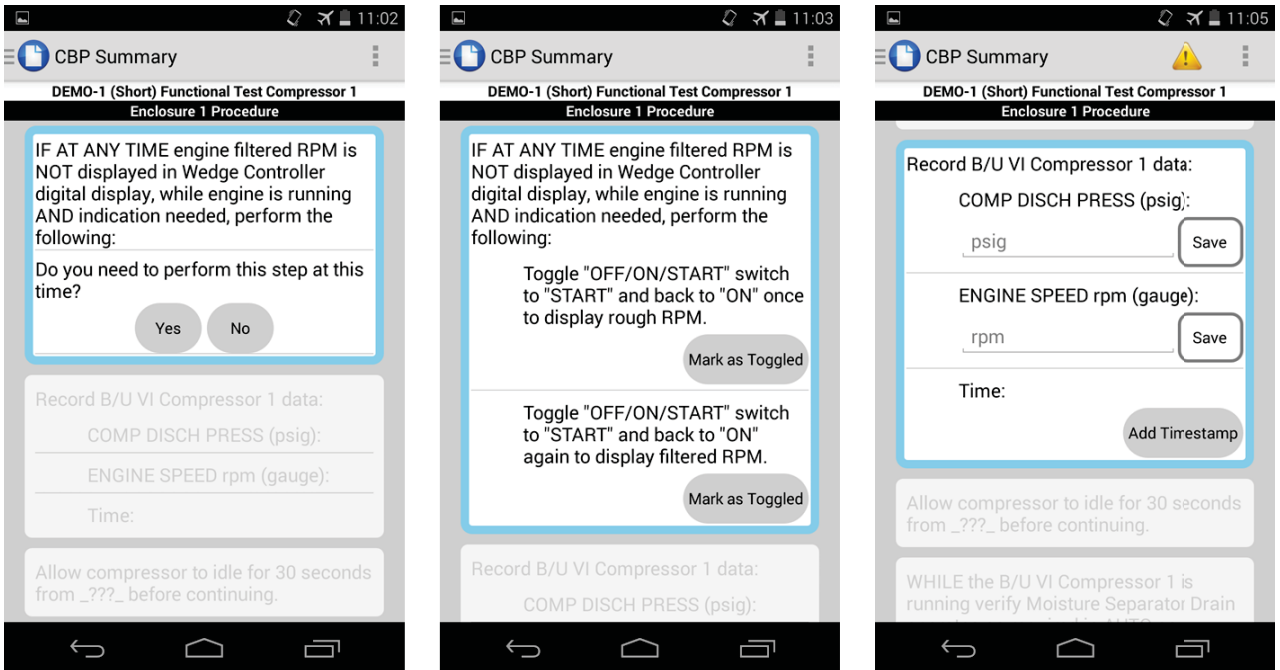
11:02

CBP Summary

DEMO-1 (Short) Functional Test Compressor 1
Enclosure 1 Procedure

IF AT ANY TIME engine filtered RPM is NOT displayed in Wedge Controller digital display, while engine is running AND indication needed, perform the following:

Do you need to perform this step at this time?

Yes No

Record B/U VI Compressor 1 data:

COMP DISCH PRESS (psig):

ENGINE SPEED rpm (gauge):

Time:

Allow compressor to idle for 30 seconds from _???_ before continuing.

11:03

CBP Summary

DEMO-1 (Short) Functional Test Compressor 1
Enclosure 1 Procedure

IF AT ANY TIME engine filtered RPM is NOT displayed in Wedge Controller digital display, while engine is running AND indication needed, perform the following:

Toggle "OFF/ON/START" switch to "START" and back to "ON" once to display rough RPM.

Mark as Toggled

Toggle "OFF/ON/START" switch to "START" and back to "ON" again to display filtered RPM.

Mark as Toggled

Record B/U VI Compressor 1 data:

COMP DISCH PRESS (psig):

11:05

CBP Summary

DEMO-1 (Short) Functional Test Compressor 1
Enclosure 1 Procedure

Record B/U VI Compressor 1 data:

COMP DISCH PRESS (psig):

psig

Save

ENGINE SPEED rpm (gauge):

rpm

Save

Time:

Add Timestamp

Allow compressor to idle for 30 seconds from _???_ before continuing.

WHILE the B/U VI Compressor 1 is running verify Moisture Separator Drain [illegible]